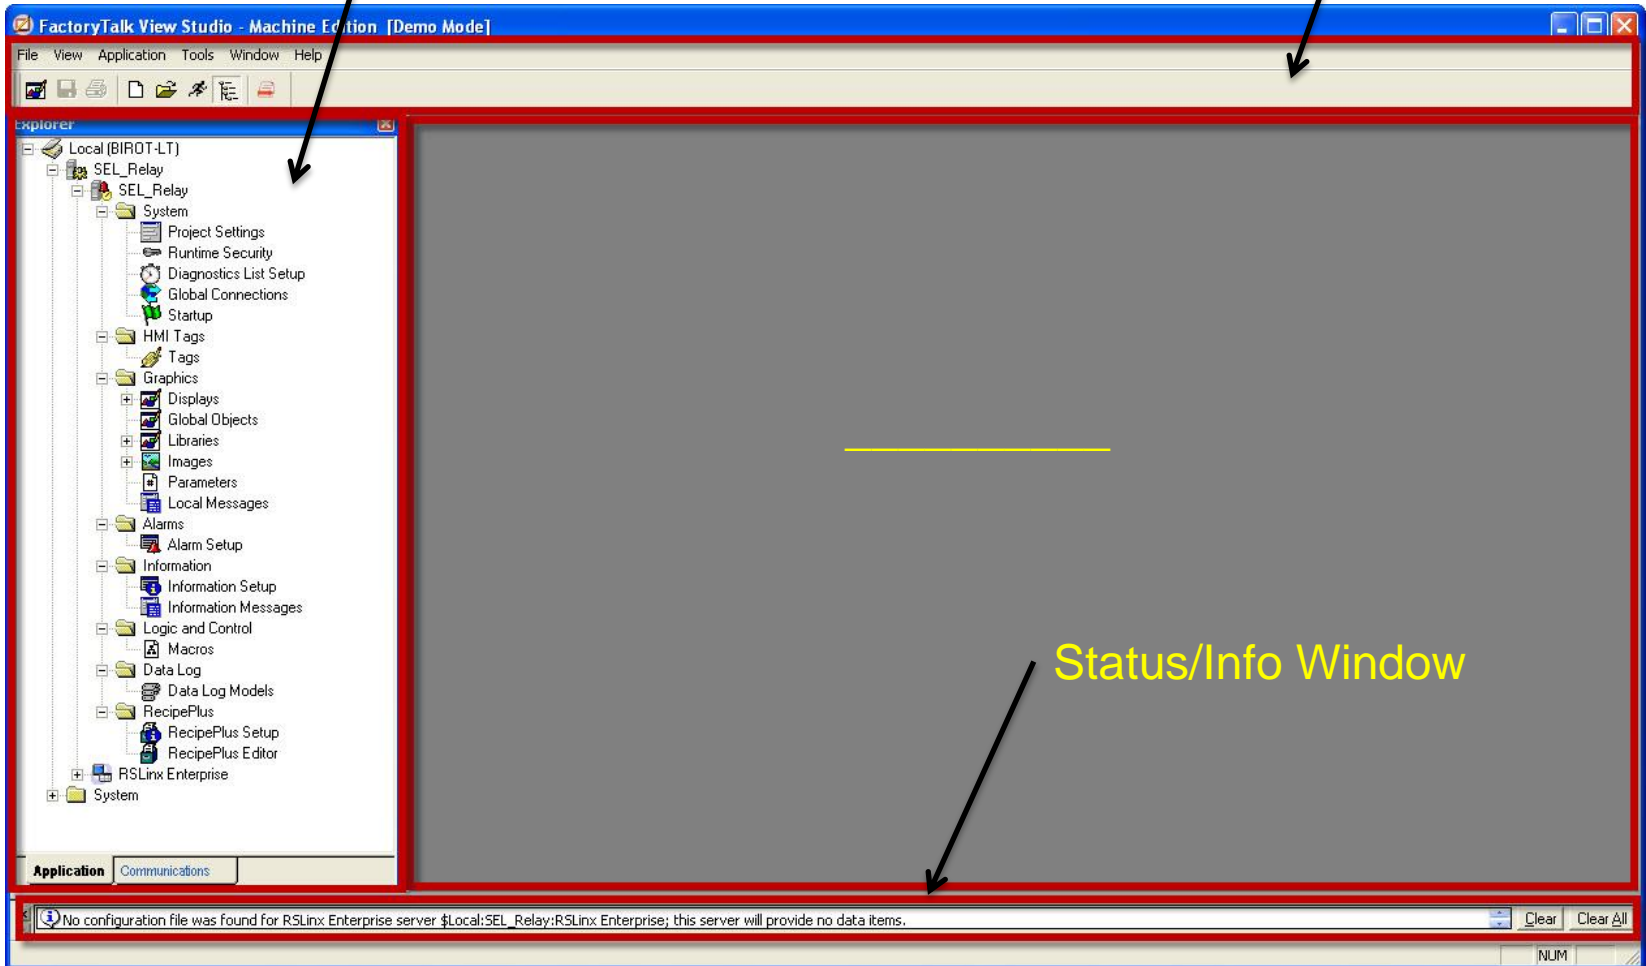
FactoryTalk View Studio - Machine Edition [Demo Mode]

File View Application Tools Window Help

Explorer

Local (BIROT-LT)
SEL_Relay
SEL_Relay
System
Project Settings
Runtime Security
Diagnostics List Setup
Global Connections
Startup
HMI Tags
Tags
Graphics
Displays
Global Objects
Libraries
Images
Parameters
Local Messages
Alarms
Alarm Setup
Information
Information Setup
Information Messages
Logic and Control
Macros
Data Log
Data Log Models
RecipePlus
RecipePlus Setup
RecipePlus Editor
RSLinx Enterprise
System

Application Communications

Status/Info Window

No configuration file was found for RSLinx Enterprise server $Local:SEL_Relay:RSLinx Enterprise; this server will provide no data items.

Clear Clear All

NUM